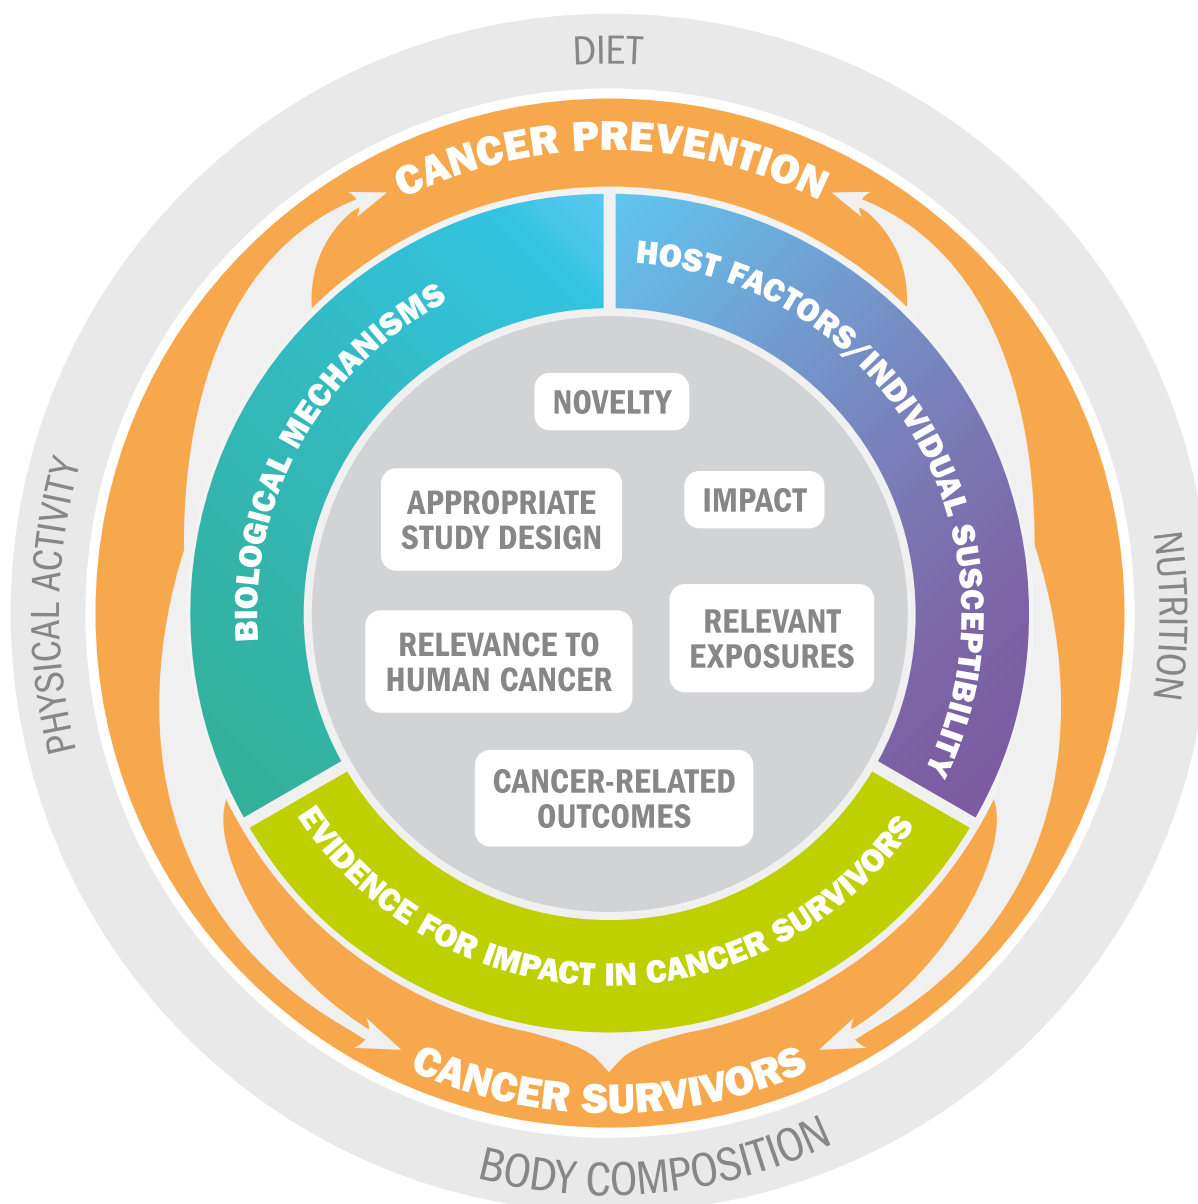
DIET

CANCER PREVENTION

BIOLOGICAL MECHANISMS

HOST FACTORS/INDIVIDUAL SUSCEPTIBILITY

NOVELTY

APPROPRIATE STUDY DESIGN

IMPACT

RELEVANCE TO HUMAN CANCER

RELEVANT EXPOSURES

CANCER-RELATED OUTCOMES

EVIDENCE FOR IMPACT IN CANCER SURVIVORS

CANCER SURVIVORS

PHYSICAL ACTIVITY

NUTRITION

BODY COMPOSITION